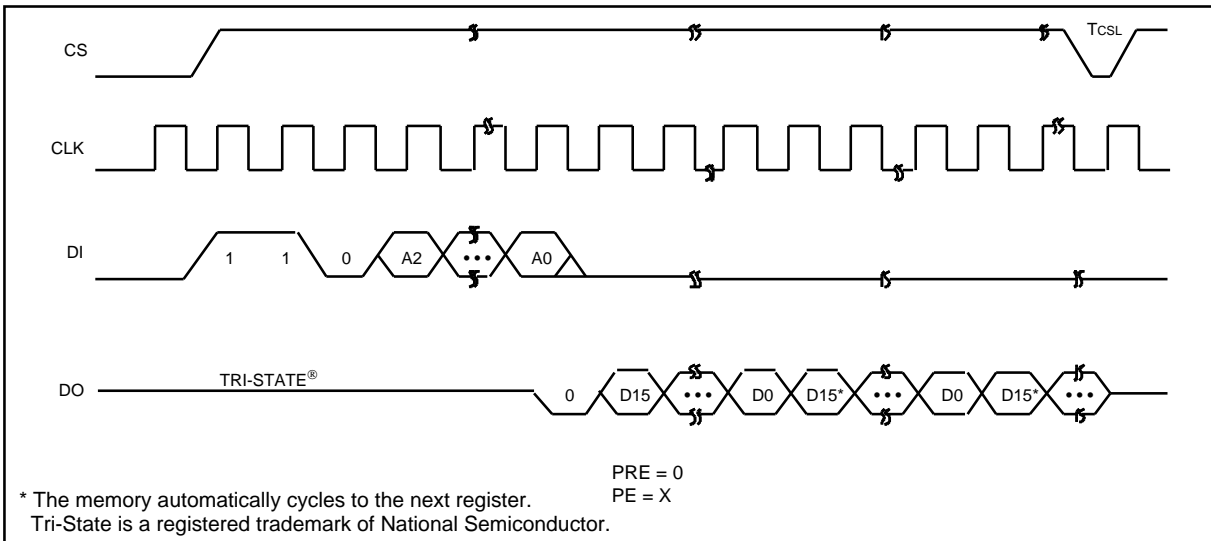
CS

$T_{CSL}$

CLK

DI

1 1 0 A2 • • • A0

DO

TRI-STATE®

0 D15 • • • D0 D15* • • • D0 D15* • • •

PRE = 0
PE = X

* The memory automatically cycles to the next register.
Tri-State is a registered trademark of National Semiconductor.